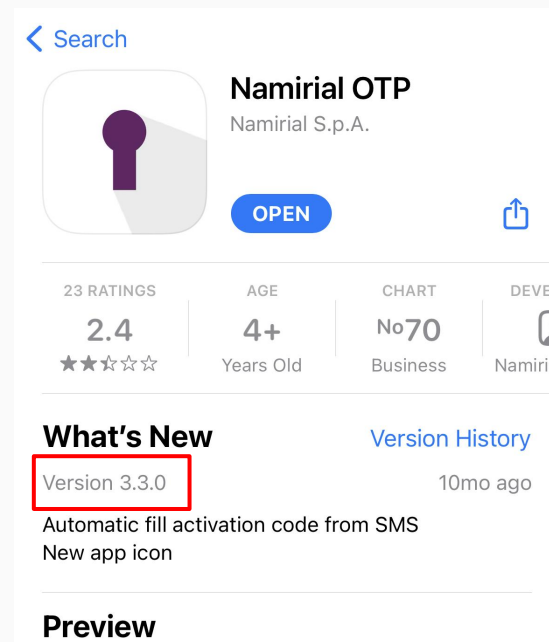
< Search

Namirial OTP
Namirial S.p.A.

OPEN

23 RATINGS
2.4
★★☆☆☆

AGE
4+
Years Old

CHART
No70
Business

DEVE
Namiri

What's New
Version History

Version 3.3.0
10mo ago

Automatic fill activation code from SMS
New app icon

Preview